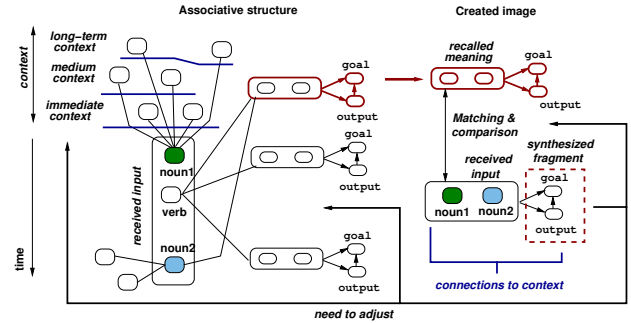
Associative structure

Created image

context

long–term context

medium context

immediate context

time

received input

noun1

verb

noun2

goal

output

goal

output

goal

output

goal

output

recalled meaning

goal

output

Matching & comparison

received input

synthesized fragment

noun1

noun2

goal

output

connections to context

need to adjust